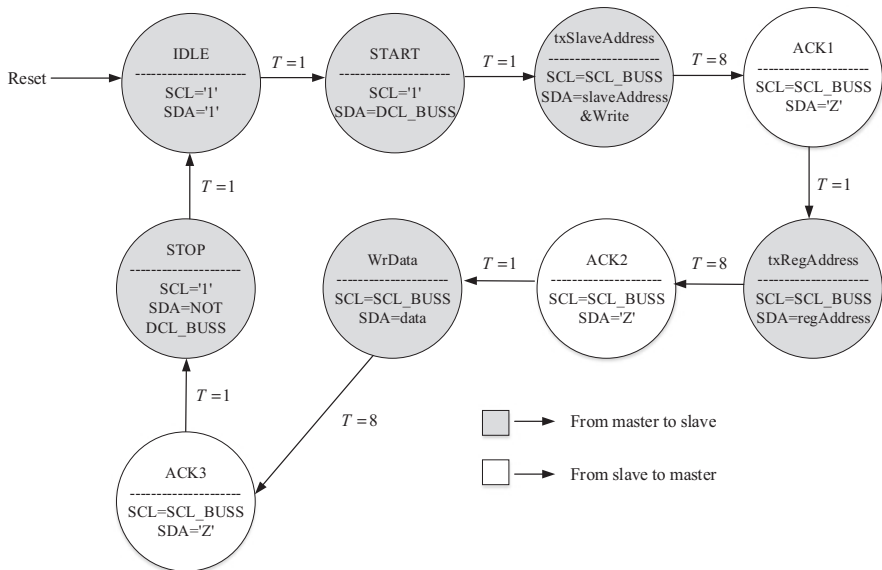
Reset

IDLE
--------------------
SCL='1'
SDA='1'

$T=1$

START
--------------------
SCL='1'
SDA=DCL_BUSS

$T=1$

txSlaveAddress
--------------------
SCL=SCL_BUSS
SDA=slaveAddress &Write

$T=8$

ACK1
--------------------
SCL=SCL_BUSS
SDA='Z'

$T=1$

$T=1$

STOP
--------------------
SCL='1'
SDA=NOT DCL_BUSS

WrData
--------------------
SCL=SCL_BUSS
SDA=data

$T=1$

ACK2
--------------------
SCL=SCL_BUSS
SDA='Z'

$T=8$

txRegAddress
--------------------
SCL=SCL_BUSS
SDA=regAddress

$T=1$

$T=8$

From master to slave

ACK3
--------------------
SCL=SCL_BUSS
SDA='Z'

From slave to master